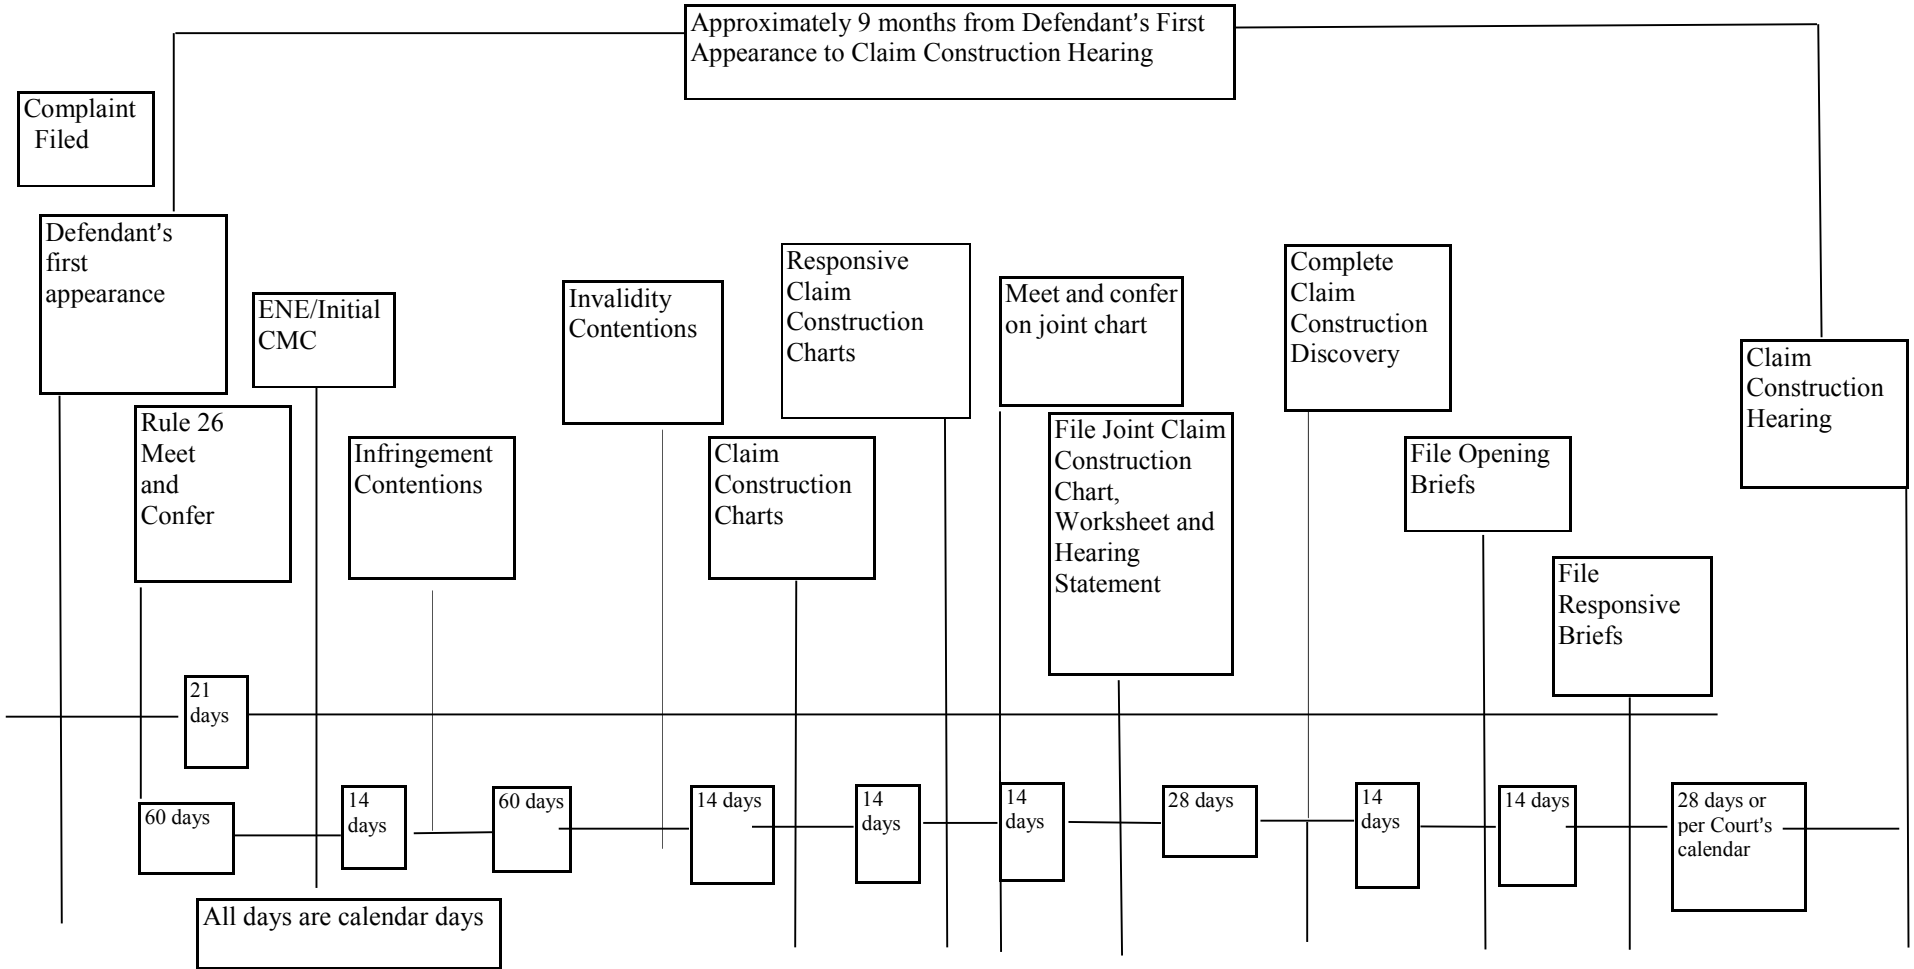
Approximately 9 months from Defendant's First Appearance to Claim Construction Hearing

Complaint Filed

Defendant's first appearance

ENE/Initial CMC

Invalidity Contentions

Responsive Claim Construction Charts

Meet and confer on joint chart

Complete Claim Construction Discovery

Claim Construction Hearing

Rule 26 Meet and Confer

Infringement Contentions

Claim Construction Charts

File Joint Claim Construction Chart, Worksheet and Hearing Statement

File Opening Briefs

File Responsive Briefs

21 days

60 days

14 days

60 days

14 days

14 days

14 days

28 days

14 days

14 days

28 days or per Court's calendar

All days are calendar days